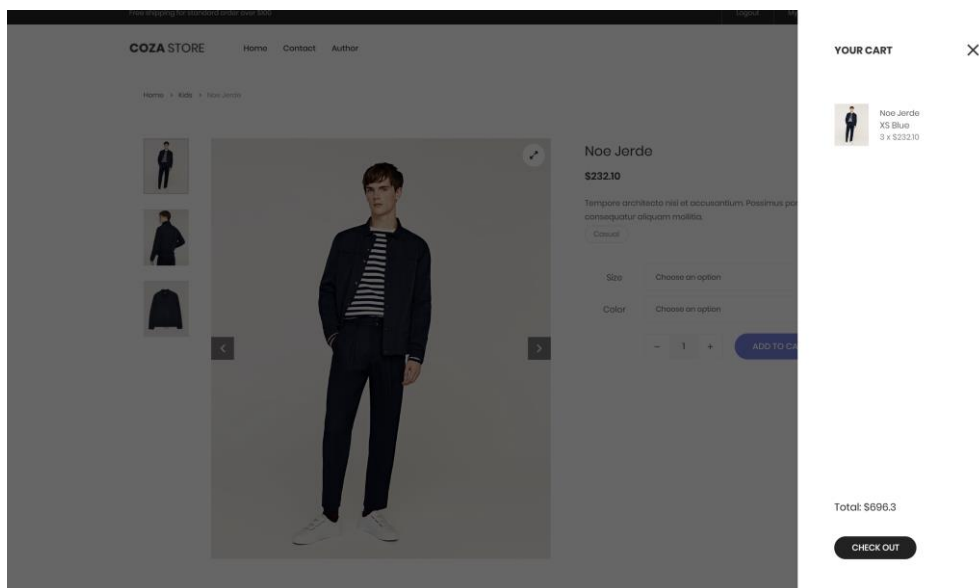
Free shipping for standard order over $100

Logout

COZA STORE

Home Contact Author

Home > Kids > Noe Jerde

Noe Jerde

$232.10

Tempore architecto nisi et accusantium. Possimus po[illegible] consequatur aliquam mollitia.

Casual

Size Choose an option

Color Choose an option

– 1 +

ADD TO CA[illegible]

YOUR CART

×

Noe Jerde
XS Blue
3 x $232.10

Total: $696.3

CHECK OUT